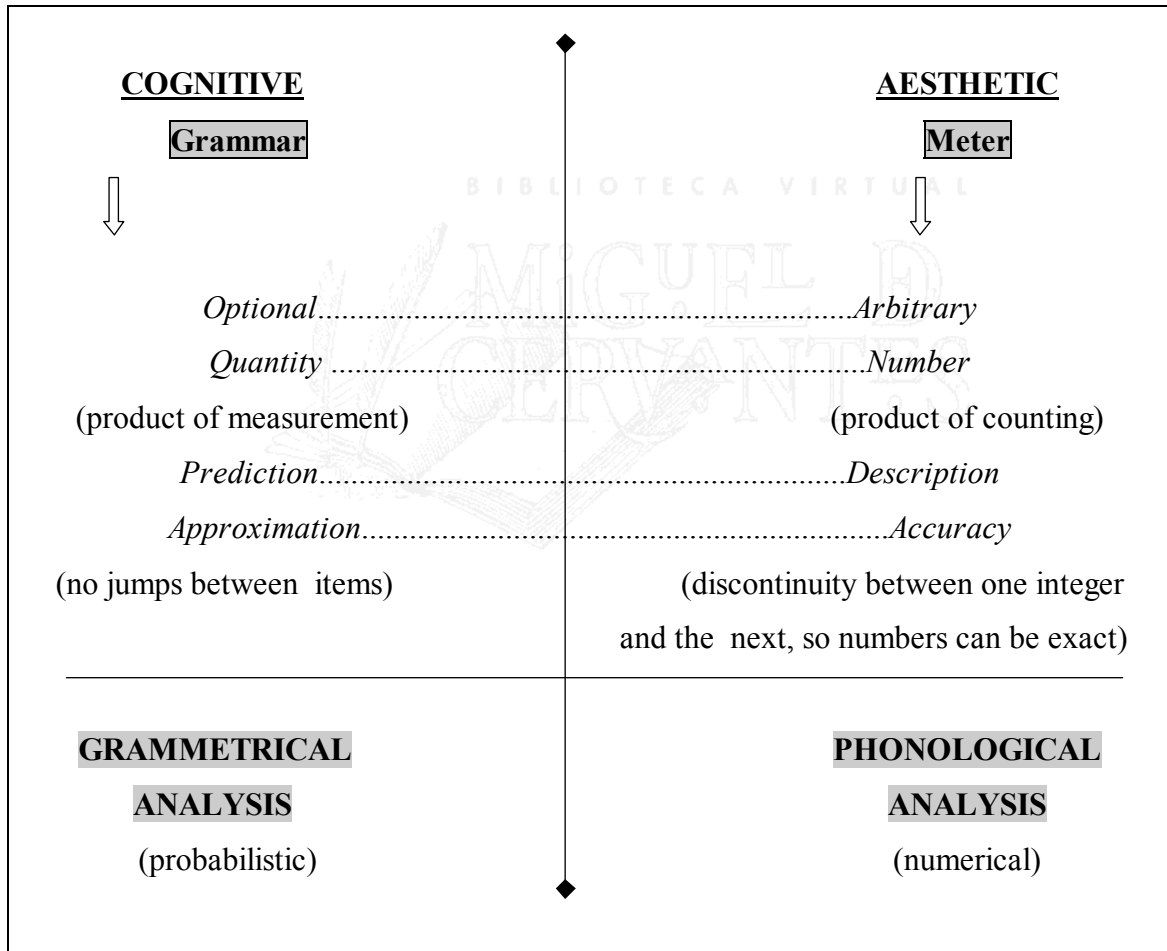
COGNITIVE

Grammar

AESTHETIC

Meter

BIBLIOTECA VIRTUAL MIGUEL DE CERVANTES

*Optional*..........................................................*Arbitrary*

*Quantity* ..........................................................*Number*

(product of measurement) (product of counting)

*Prediction*..........................................................*Description*

*Approximation*..........................................................*Accuracy*

(no jumps between items) (discontinuity between one integer and the next, so numbers can be exact)

GRAMMETRICAL ANALYSIS

(probabilistic)

PHONOLOGICAL ANALYSIS

(numerical)